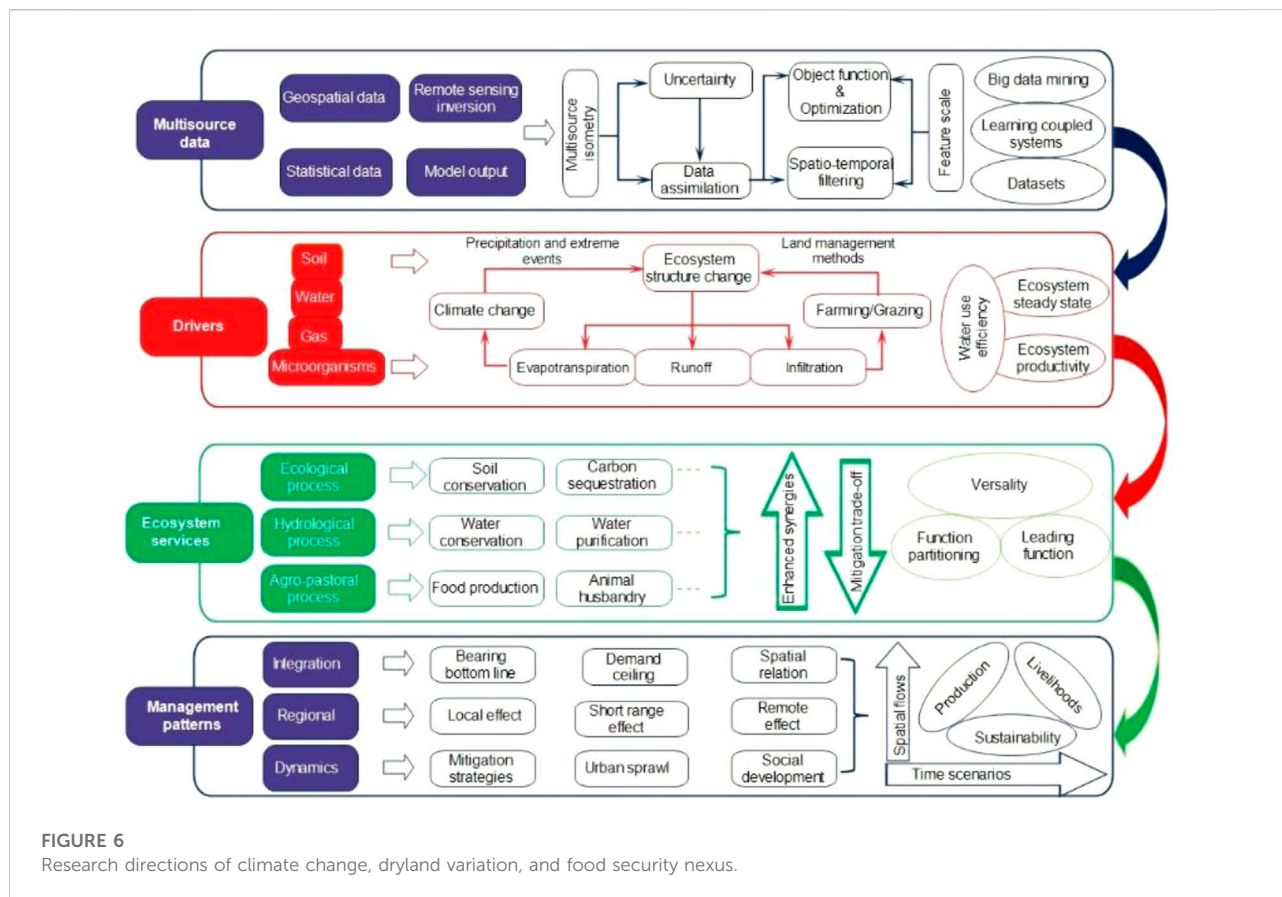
Multisource data

Geospatial data

Remote sensing inversion

Statistical data

Model output

Multisource isometry

Uncertainty

Data assimilation

Object function & Optimization

Spatio-temporal filtering

Feature scale

Big data mining

Learning coupled systems

Datasets

Drivers

Soil

Water

Gas

Microorganisms

Precipitation and extreme events

Ecosystem structure change

Land management methods

Climate change

Farming/Grazing

Evapotranspiration

Runoff

Infiltration

Water use efficiency

Ecosystem steady state

Ecosystem productivity

Ecosystem services

Ecological process

Hydrological process

Agro-pastoral process

Soil conservation

Carbon sequestration

Water conservation

Water purification

Food production

Animal husbandry

Enhanced synergies

Mitigation trade-off

Versality

Function partitioning

Leading function

Management patterns

Integration

Regional

Dynamics

Bearing bottom line

Demand ceiling

Spatial relation

Local effect

Short range effect

Remote effect

Mitigation strategies

Urban sprawl

Social development

Spatial flows

Production

Livelihoods

Sustainability

Time scenarios

FIGURE 6
Research directions of climate change, dryland variation, and food security nexus.